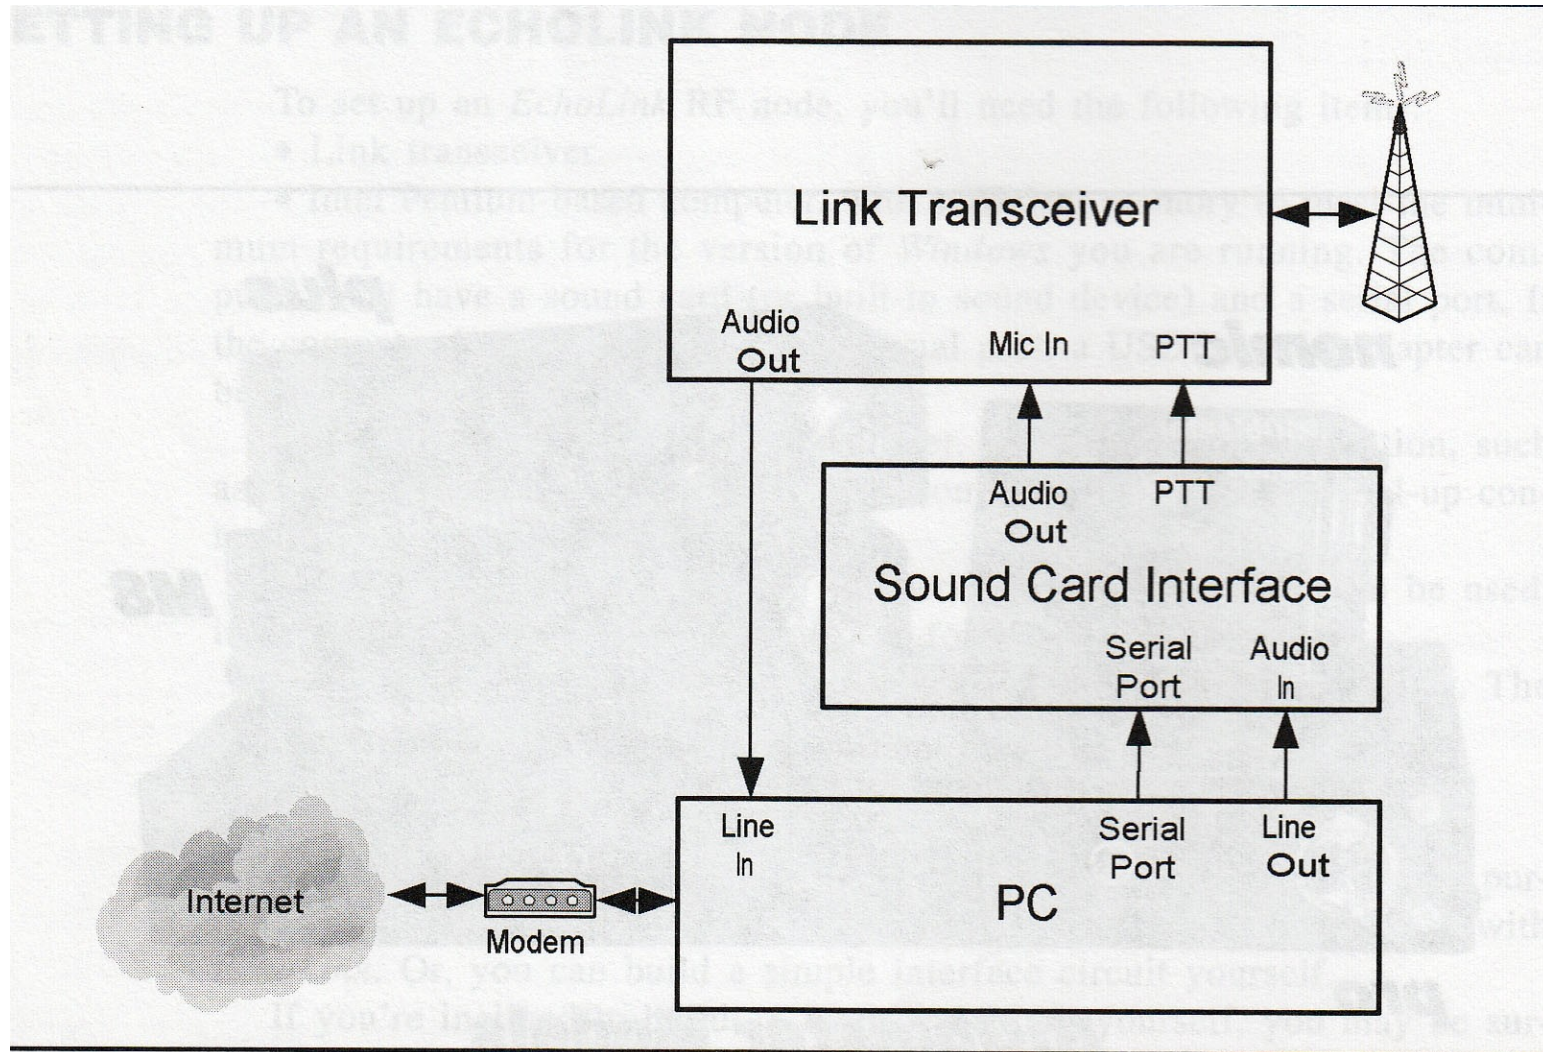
ETTING UP AN ECHOLINK NODE

To set up an EchoLink RF node, you'll need the following items:
• Link transceiver
• Intel Pentium-based computer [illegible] may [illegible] minimum requirements for the version of Windows you are running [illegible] computer should have a sound card (or built-in sound device) and a serial port. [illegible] the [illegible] serial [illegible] USB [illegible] adapter can be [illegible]

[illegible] ion, such as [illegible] al-up con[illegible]

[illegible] be need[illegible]

Th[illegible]

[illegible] ours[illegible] with

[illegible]. Or, you can build a simple interface circuit yourself.
If you're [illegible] yourself, you may be sur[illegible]

Link Transceiver

Audio Out

Mic In

PTT

Audio Out

PTT

Sound Card Interface

Serial Port

Audio In

Line In

Serial Port

Line Out

PC

Internet

Modem